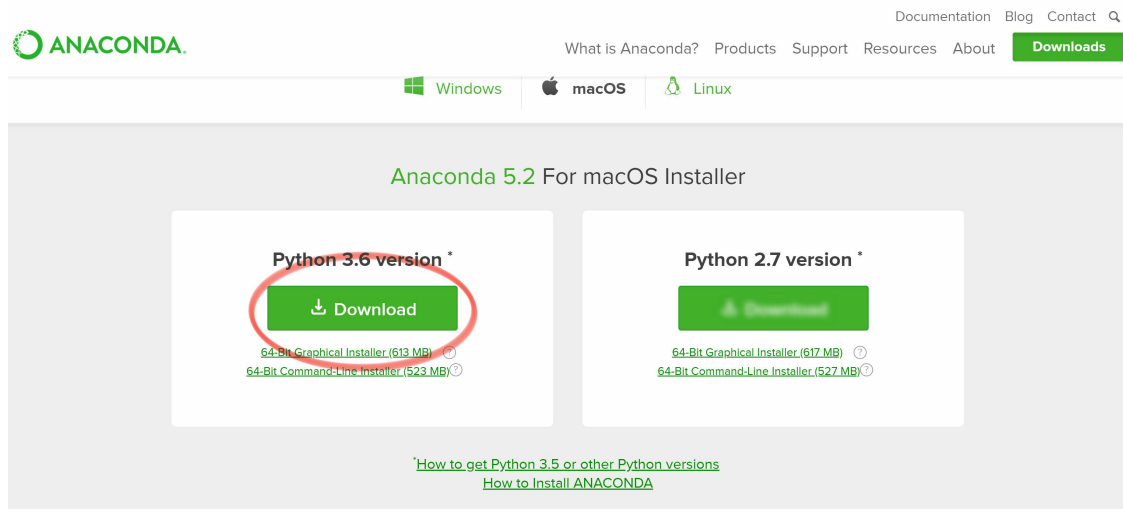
Documentation Blog Contact

ANACONDA.

What is Anaconda? Products Support Resources About Downloads

Windows macOS Linux

Anaconda 5.2 For macOS Installer

Python 3.6 version *

Download

64-Bit Graphical Installer (613 MB)
64-Bit Command-Line Installer (523 MB)

Python 2.7 version *

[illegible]

64-Bit Graphical Installer (617 MB)
64-Bit Command-Line Installer (527 MB)

*How to get Python 3.5 or other Python versions
How to Install ANACONDA